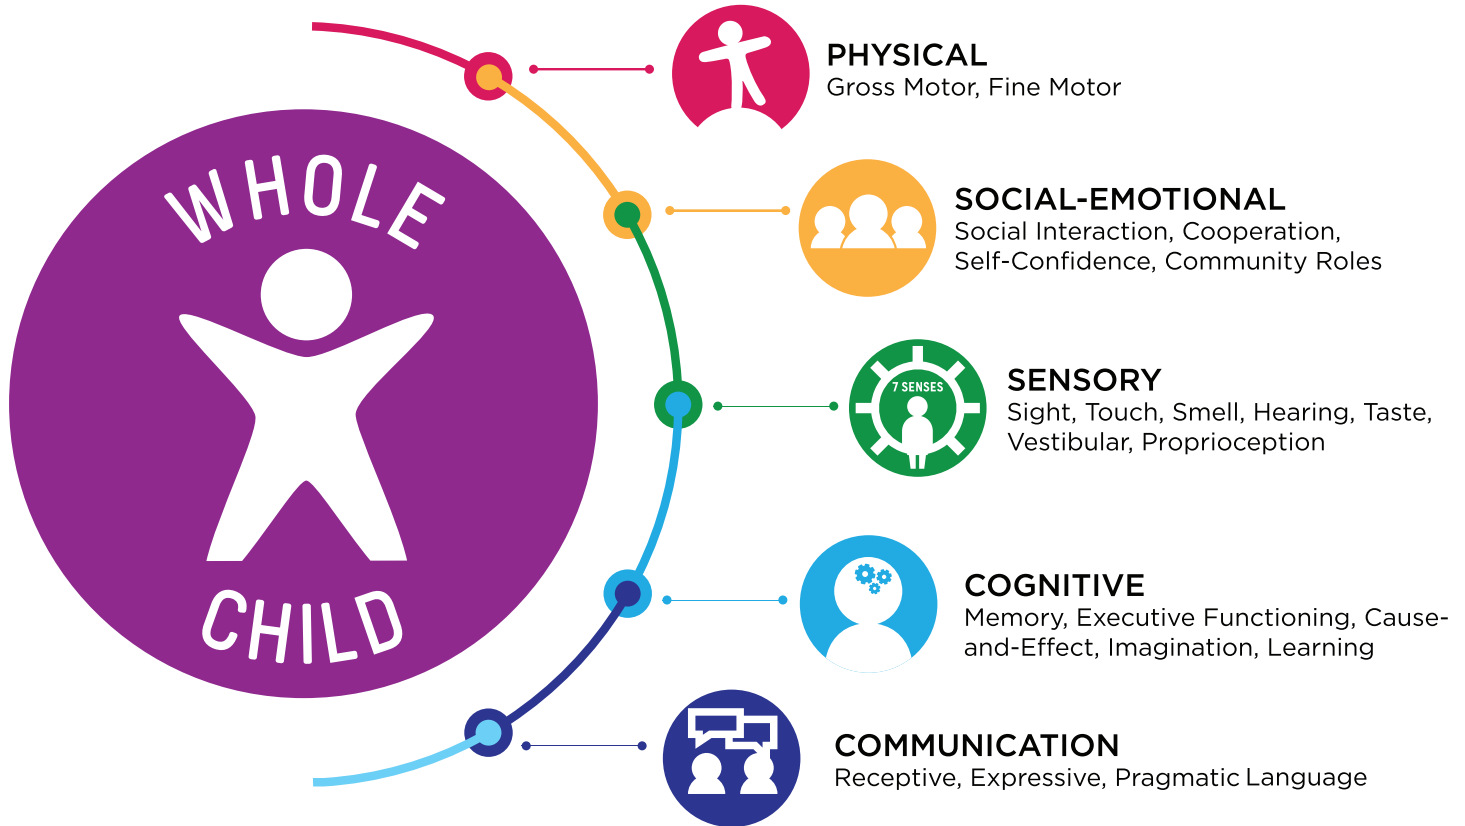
WHOLE

CHILD

PHYSICAL
Gross Motor, Fine Motor

SOCIAL-EMOTIONAL
Social Interaction, Cooperation, Self-Confidence, Community Roles

7 SENSES

SENSORY
Sight, Touch, Smell, Hearing, Taste, Vestibular, Proprioception

COGNITIVE
Memory, Executive Functioning, Cause-and-Effect, Imagination, Learning

COMMUNICATION
Receptive, Expressive, Pragmatic Language